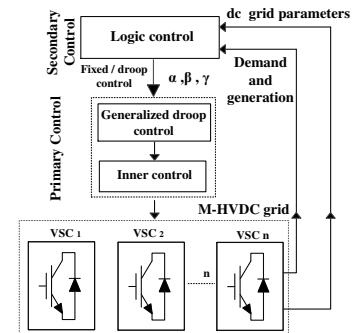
Secondary Control

Logic control

dc grid parameters

Demand and generation

Fixed / droop control

α , β , γ

Primary Control

Generalized droop control

Inner control

M-HVDC grid

VSC 1

VSC 2

n

VSC n